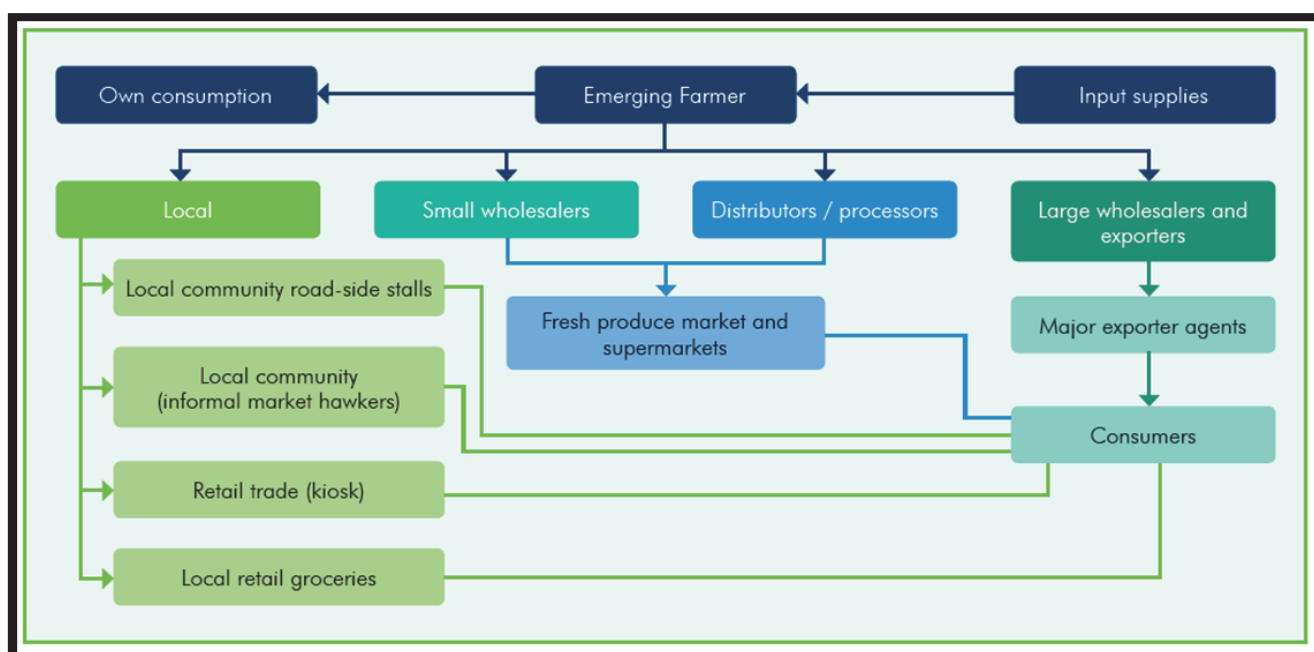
Own consumption

Emerging Farmer

Input supplies

Local

Small wholesalers

Distributors / processors

Large wholesalers and exporters

Local community road-side stalls

Fresh produce market and supermarkets

Major exporter agents

Local community (informal market hawkers)

Consumers

Retail trade (kiosk)

Local retail groceries